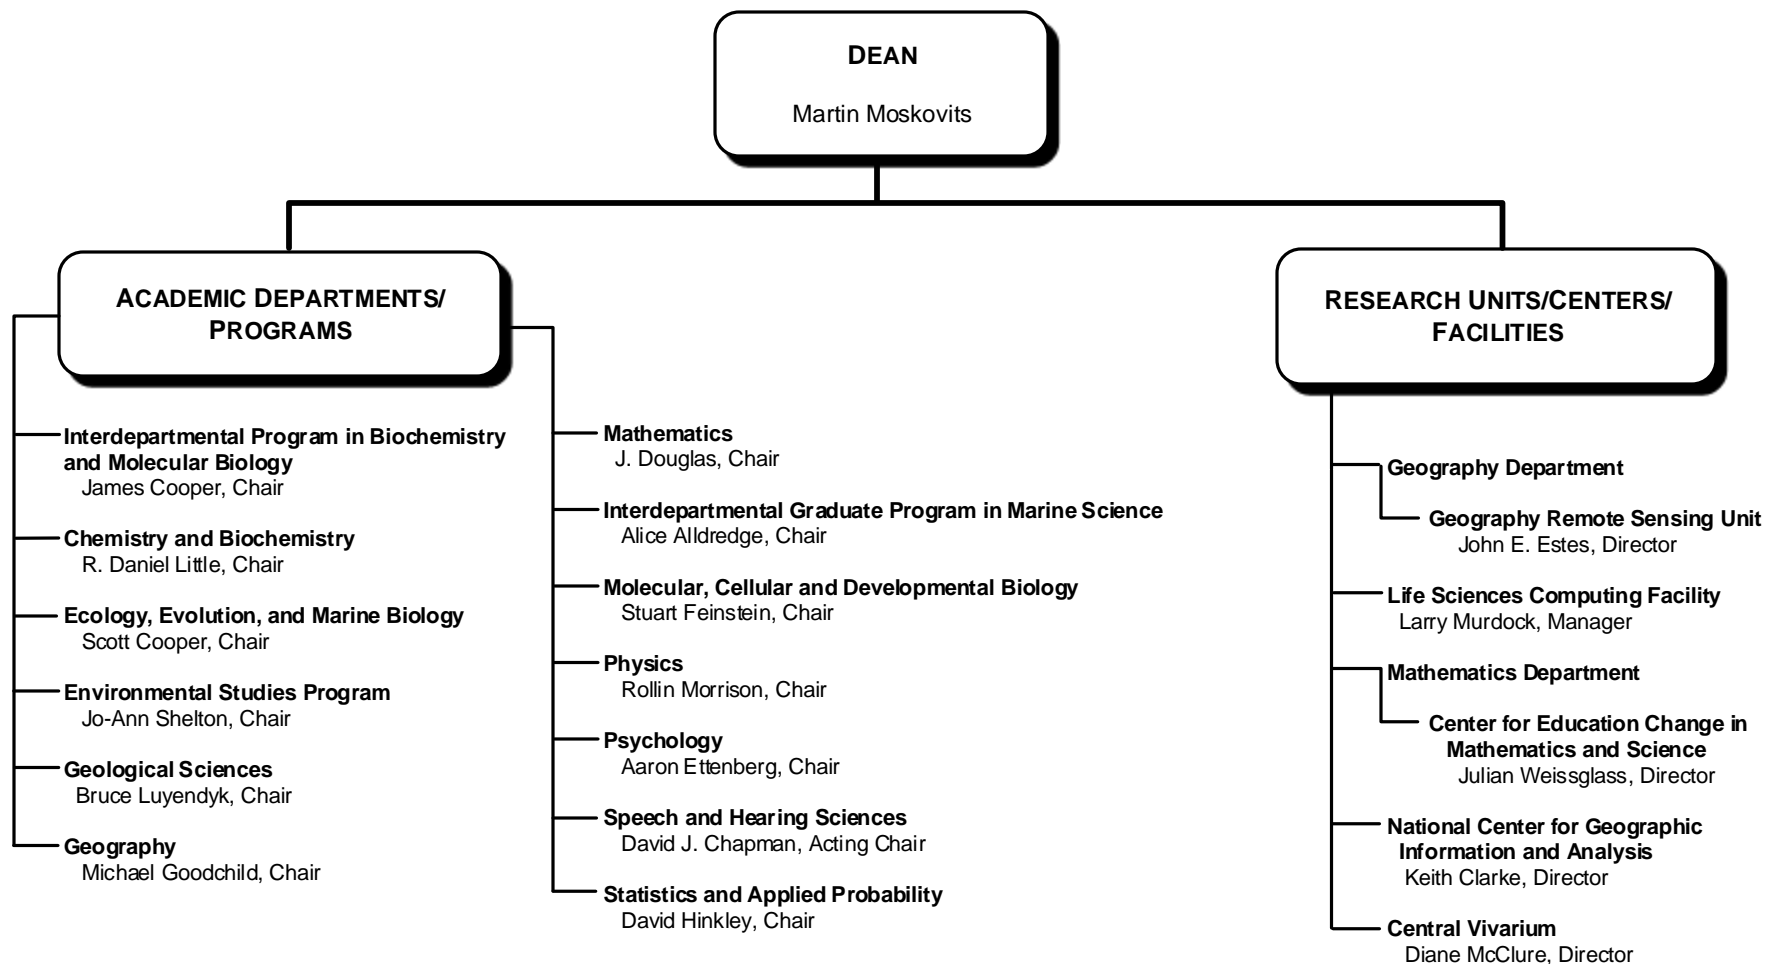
DEAN

Martin Moskovits

ACADEMIC DEPARTMENTS/ PROGRAMS

Interdepartmental Program in Biochemistry and Molecular Biology
James Cooper, Chair

Chemistry and Biochemistry
R. Daniel Little, Chair

Ecology, Evolution, and Marine Biology
Scott Cooper, Chair

Environmental Studies Program
Jo-Ann Shelton, Chair

Geological Sciences
Bruce Luyendyk, Chair

Geography
Michael Goodchild, Chair

Mathematics
J. Douglas, Chair

Interdepartmental Graduate Program in Marine Science
Alice Alldredge, Chair

Molecular, Cellular and Developmental Biology
Stuart Feinstein, Chair

Physics
Rollin Morrison, Chair

Psychology
Aaron Ettenberg, Chair

Speech and Hearing Sciences
David J. Chapman, Acting Chair

Statistics and Applied Probability
David Hinkley, Chair

RESEARCH UNITS/CENTERS/ FACILITIES

Geography Department

Geography Remote Sensing Unit
John E. Estes, Director

Life Sciences Computing Facility
Larry Murdock, Manager

Mathematics Department

Center for Education Change in Mathematics and Science
Julian Weissglass, Director

National Center for Geographic Information and Analysis
Keith Clarke, Director

Central Vivarium
Diane McClure, Director